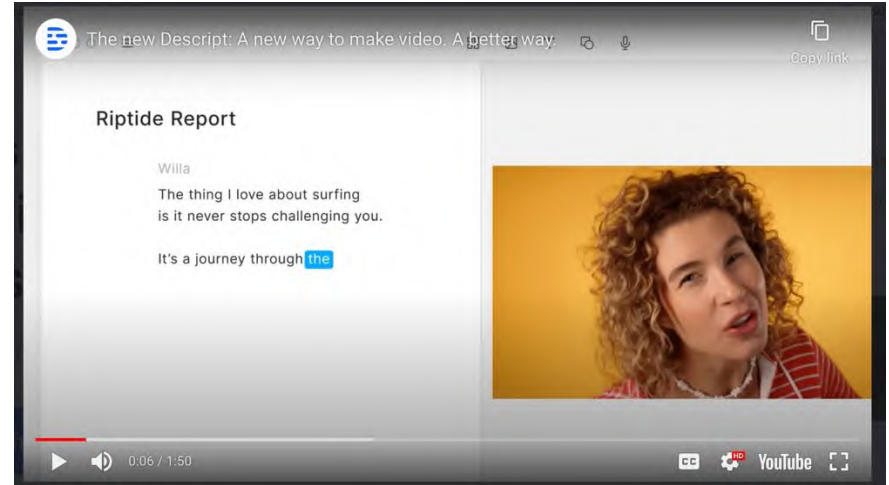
The new Descript: A new way to make video. A better way.

Copy link

Riptide Report

Willa

The thing I love about surfing is it never stops challenging you.

It's a journey through the

0:06 / 1:50

CC

HD

YouTube